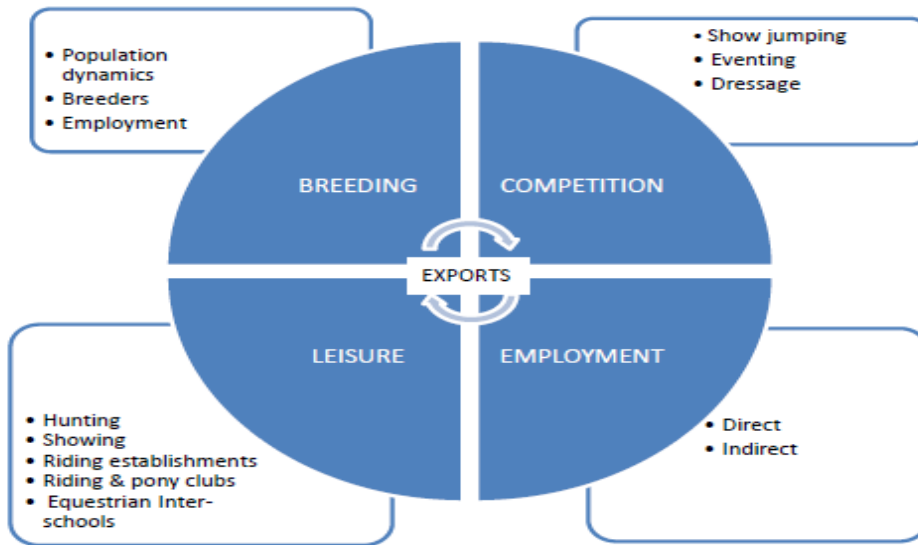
• Population dynamics
• Breeders
• Employment

• Show jumping
• Eventing
• Dressage

BREEDING

COMPETITION

EXPORTS

LEISURE

EMPLOYMENT

• Hunting
• Showing
• Riding establishments
• Riding & pony clubs
• Equestrian Inter-schools

• Direct
• Indirect